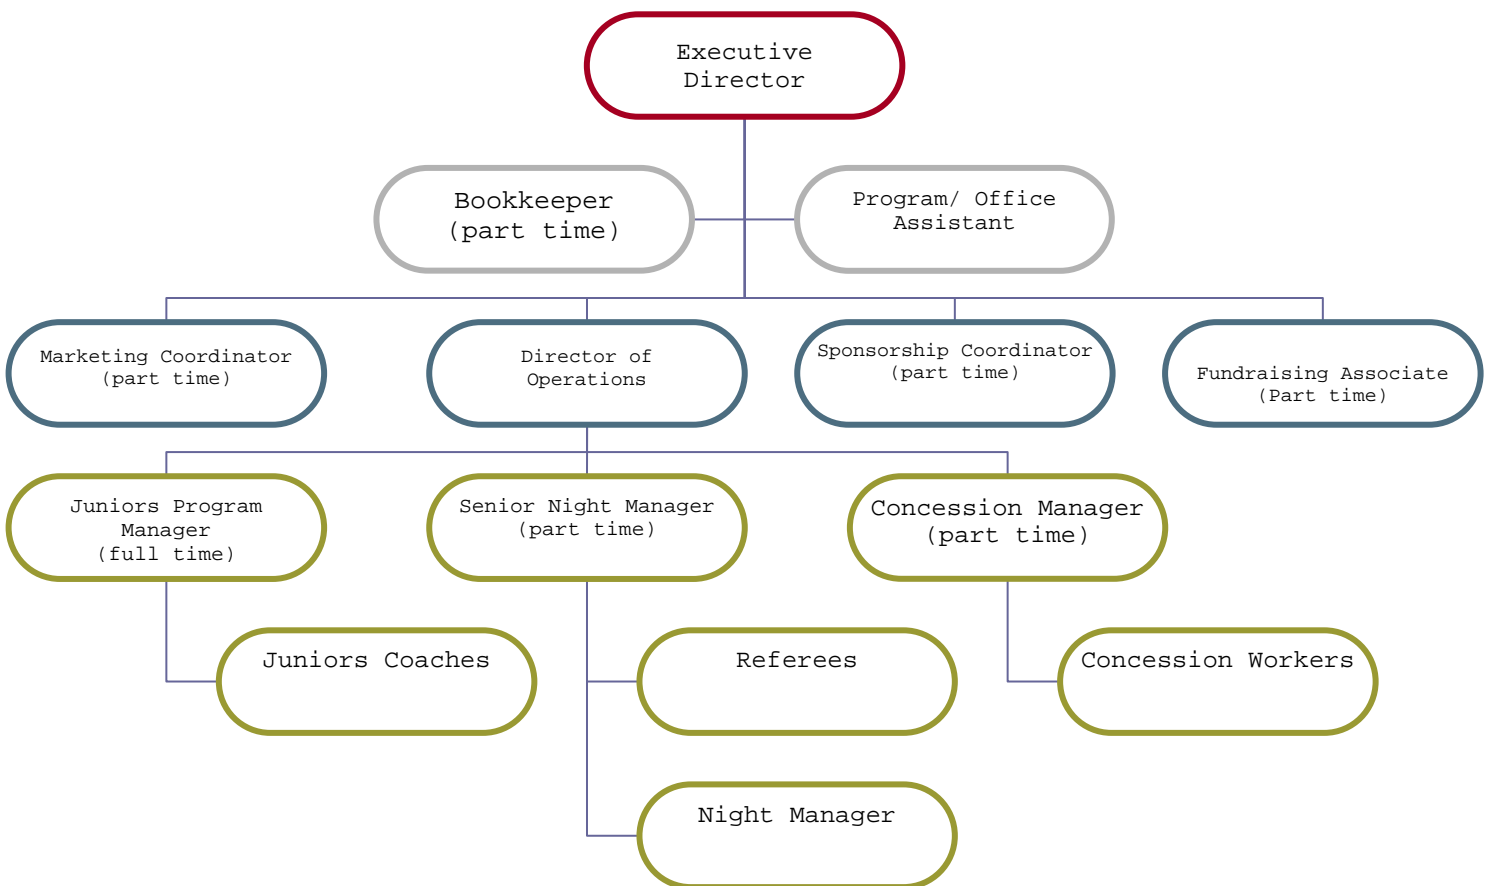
Executive Director

Bookkeeper (part time)

Program/ Office Assistant

Marketing Coordinator (part time)

Director of Operations

Sponsorship Coordinator (part time)

Fundraising Associate (Part time)

Juniors Program Manager (full time)

Senior Night Manager (part time)

Concession Manager (part time)

Juniors Coaches

Referees

Concession Workers

Night Manager